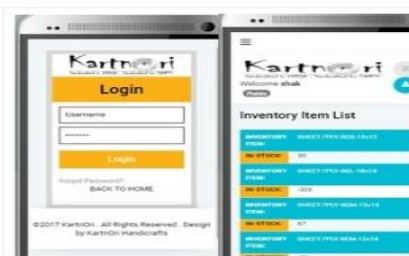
Kartn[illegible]ri

Login

Username

•••••••

Login

Forgot Password?

BACK TO HOME

©2017 KartnOri . All Rights Reserved . Design by KartnOri Handicrafts

Kartn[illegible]ri

Welcome shaik

Inventory Item List

| INVENTORY ITEM: | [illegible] |
|---|---|
| IN STOCK: | 20 |
| INVENTORY ITEM: | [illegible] |
| IN STOCK: | -308 |
| INVENTORY ITEM: | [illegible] |
| IN STOCK: | 67 |
| INVENTORY ITEM: | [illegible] |